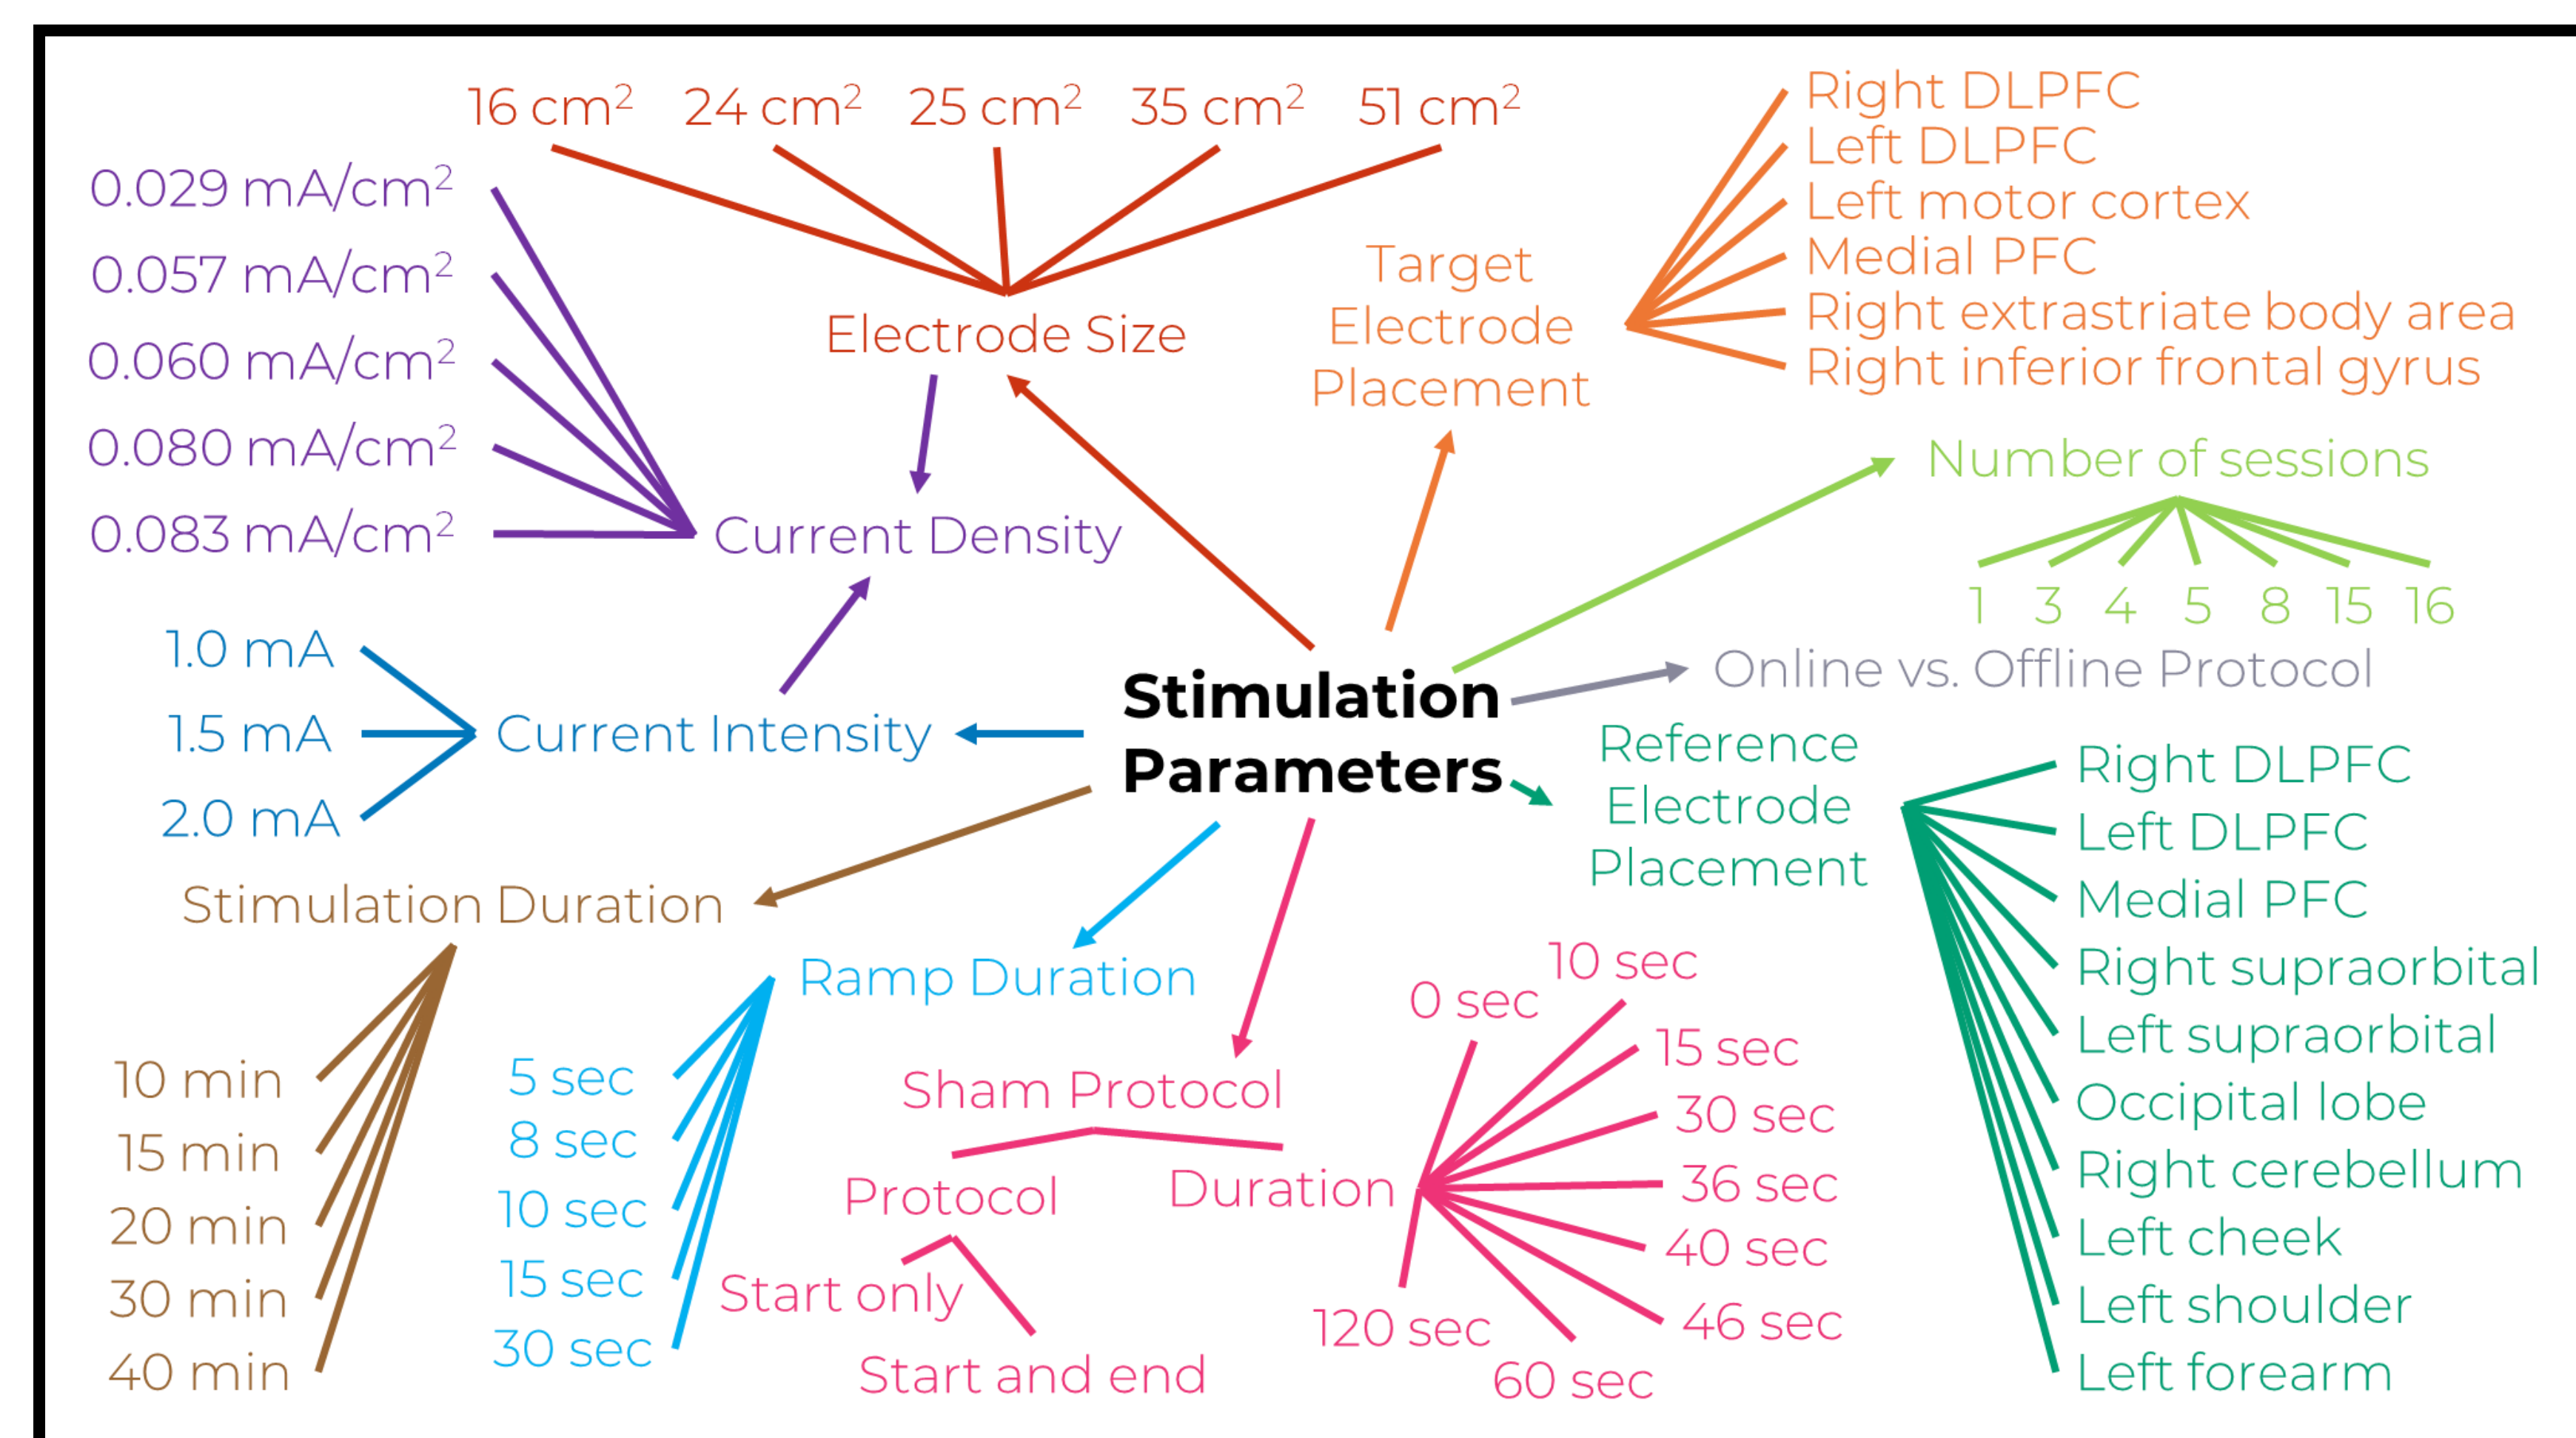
16 cm$^2$ 24 cm$^2$ 25 cm$^2$ 35 cm$^2$ 51 cm$^2$

Electrode Size

Right DLPFC
Left DLPFC
Left motor cortex
Medial PFC
Right extrastriate body area
Right inferior frontal gyrus

Target Electrode Placement

0.029 mA/cm$^2$
0.057 mA/cm$^2$
0.060 mA/cm$^2$
0.080 mA/cm$^2$
0.083 mA/cm$^2$

Current Density

Number of sessions

1 3 4 5 8 15 16

1.0 mA
1.5 mA
2.0 mA

Current Intensity

Stimulation Parameters

Online vs. Offline Protocol

Reference Electrode Placement

Right DLPFC
Left DLPFC
Medial PFC
Right supraorbital
Left supraorbital
Occipital lobe
Right cerebellum
Left cheek
Left shoulder
Left forearm

Stimulation Duration

10 min
15 min
20 min
30 min
40 min

Ramp Duration

5 sec
8 sec
10 sec
15 sec
30 sec

Sham Protocol

Protocol

Start only

Start and end

Duration

0 sec
10 sec
15 sec
30 sec
36 sec
40 sec
46 sec
60 sec
120 sec